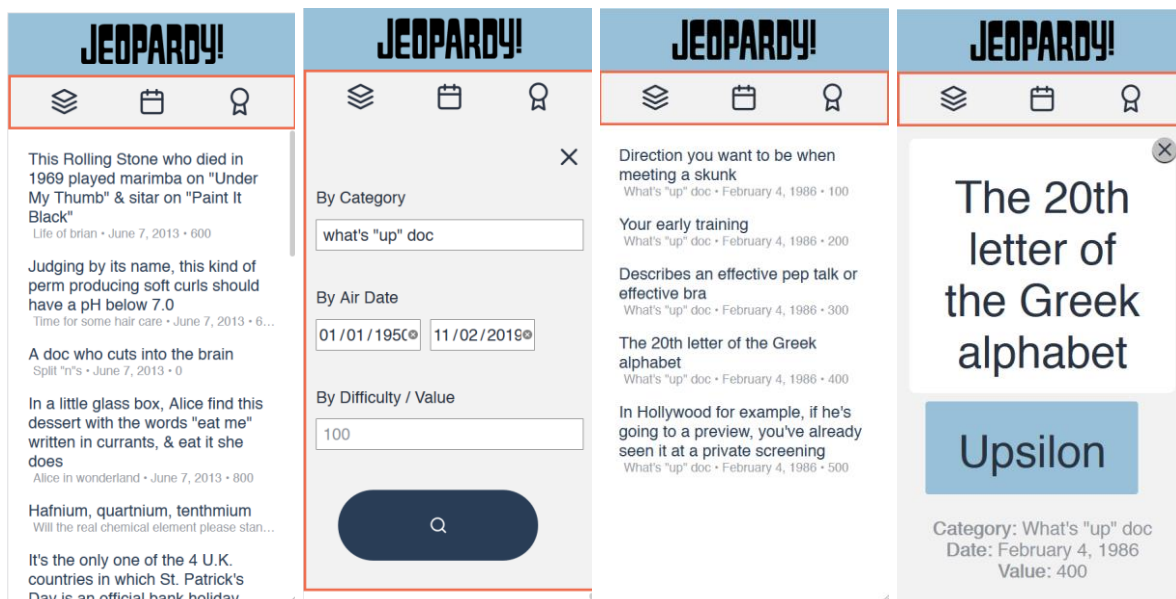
JEOPARDY!

This Rolling Stone who died in 1969 played marimba on "Under My Thumb" & sitar on "Paint It Black"
Life of brian • June 7, 2013 • 600

Judging by its name, this kind of perm producing soft curls should have a pH below 7.0
Time for some hair care • June 7, 2013 • 6...

A doc who cuts into the brain
Split "n"s • June 7, 2013 • 0

In a little glass box, Alice find this dessert with the words "eat me" written in currants, & eat it she does
Alice in wonderland • June 7, 2013 • 800

Hafnium, quartnium, tenthmium
Will the real chemical element please stan...

It's the only one of the 4 U.K. countries in which St. Patrick's Day is an official bank holiday

JEOPARDY!

By Category
what's "up" doc

By Air Date
01/01/1950 11/02/2019

By Difficulty / Value
100

JEOPARDY!

Direction you want to be when meeting a skunk
What's "up" doc • February 4, 1986 • 100

Your early training
What's "up" doc • February 4, 1986 • 200

Describes an effective pep talk or effective bra
What's "up" doc • February 4, 1986 • 300

The 20th letter of the Greek alphabet
What's "up" doc • February 4, 1986 • 400

In Hollywood for example, if he's going to a preview, you've already seen it at a private screening
What's "up" doc • February 4, 1986 • 500

JEOPARDY!

The 20th letter of the Greek alphabet

Upsilon

Category: What's "up" doc
Date: February 4, 1986
Value: 400